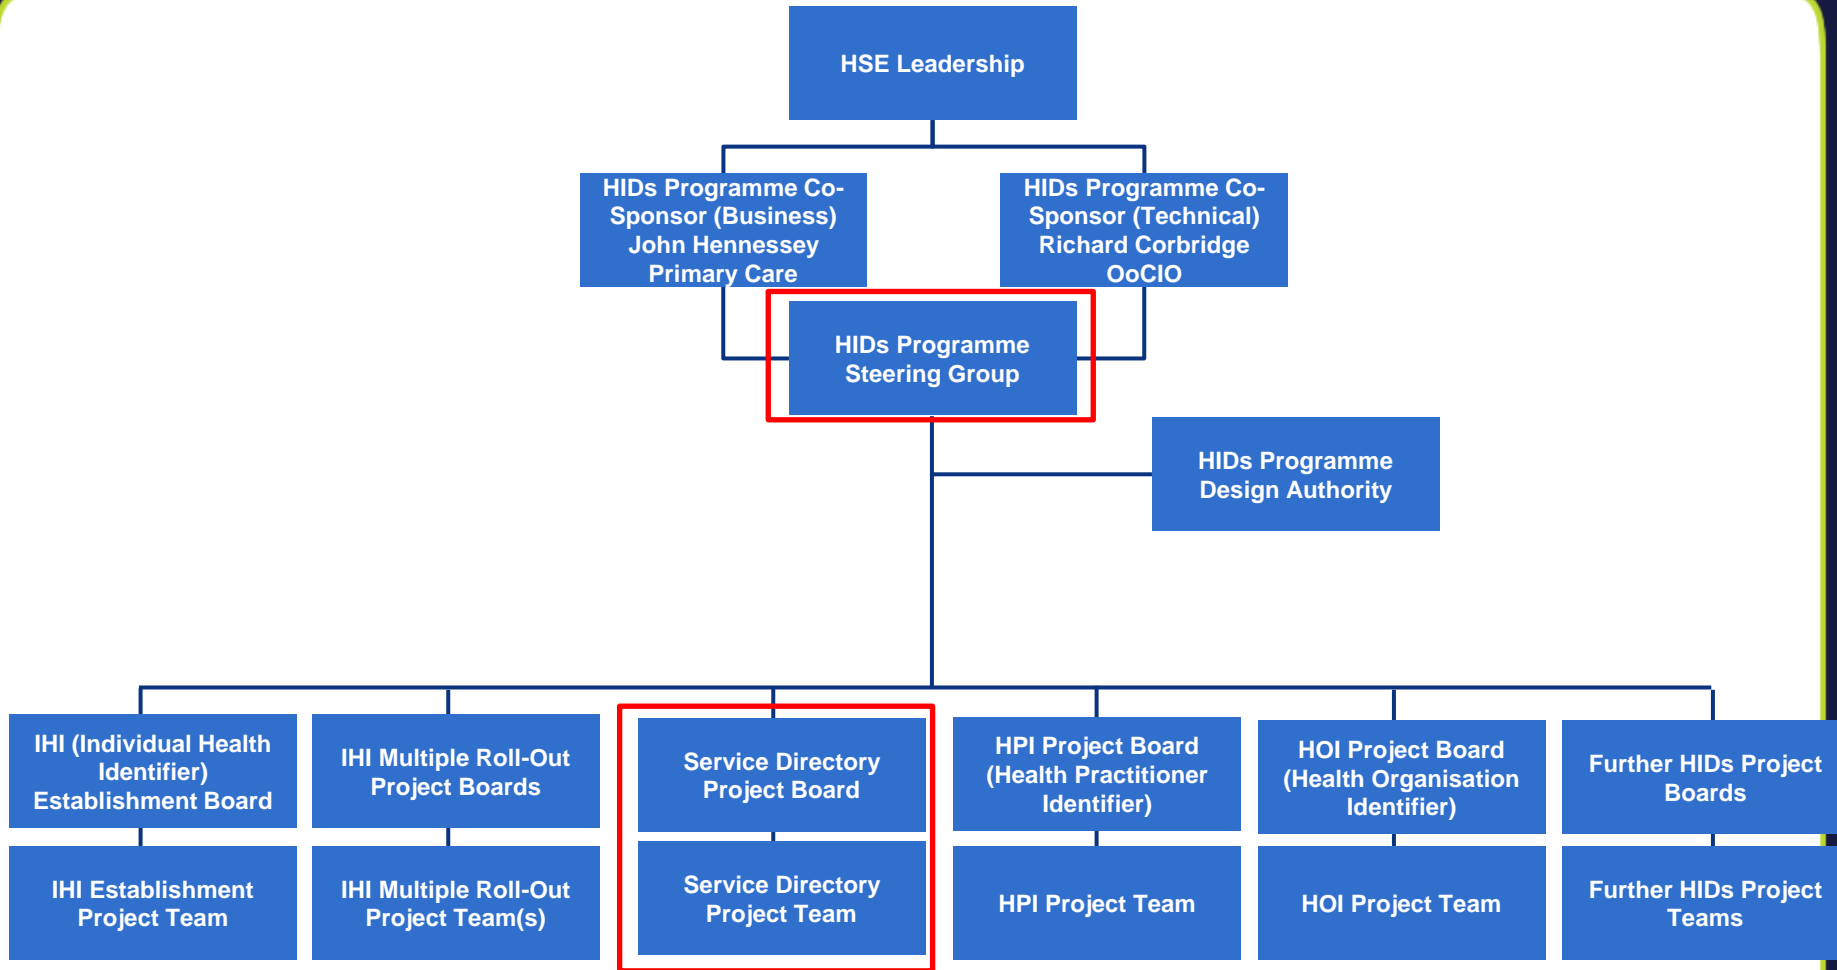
HSE Leadership

HIDs Programme Co-Sponsor (Business) John Hennessey Primary Care

HIDs Programme Co-Sponsor (Technical) Richard Corbridge OoCIO

HIDs Programme Steering Group

HIDs Programme Design Authority

IHI (Individual Health Identifier) Establishment Board

IHI Multiple Roll-Out Project Boards

Service Directory Project Board

HPI Project Board (Health Practitioner Identifier)

HOI Project Board (Health Organisation Identifier)

Further HIDs Project Boards

IHI Establishment Project Team

IHI Multiple Roll-Out Project Team(s)

Service Directory Project Team

HPI Project Team

HOI Project Team

Further HIDs Project Teams